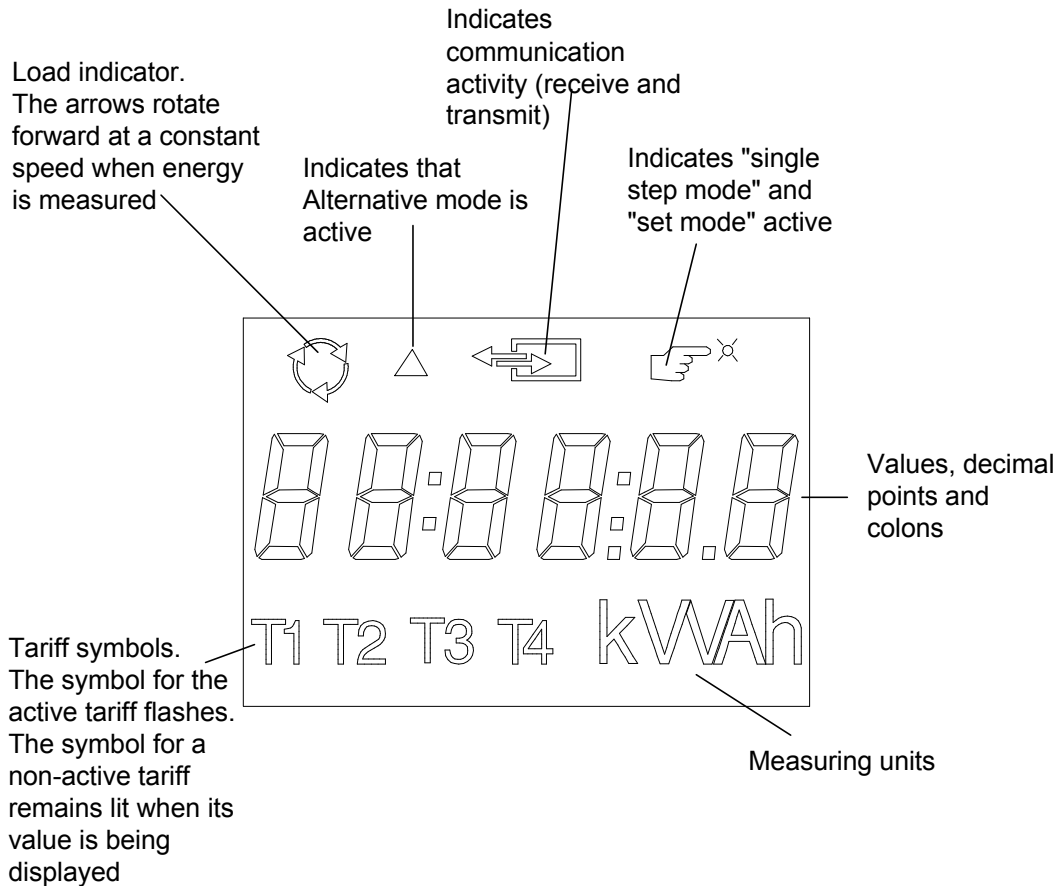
Indicates communication activity (receive and transmit)

Load indicator. The arrows rotate forward at a constant speed when energy is measured

Indicates that Alternative mode is active

Indicates "single step mode" and "set mode" active

Values, decimal points and colons

T1 T2 T3 T4 kVVAh

Tariff symbols. The symbol for the active tariff flashes. The symbol for a non-active tariff remains lit when its value is being displayed

Measuring units